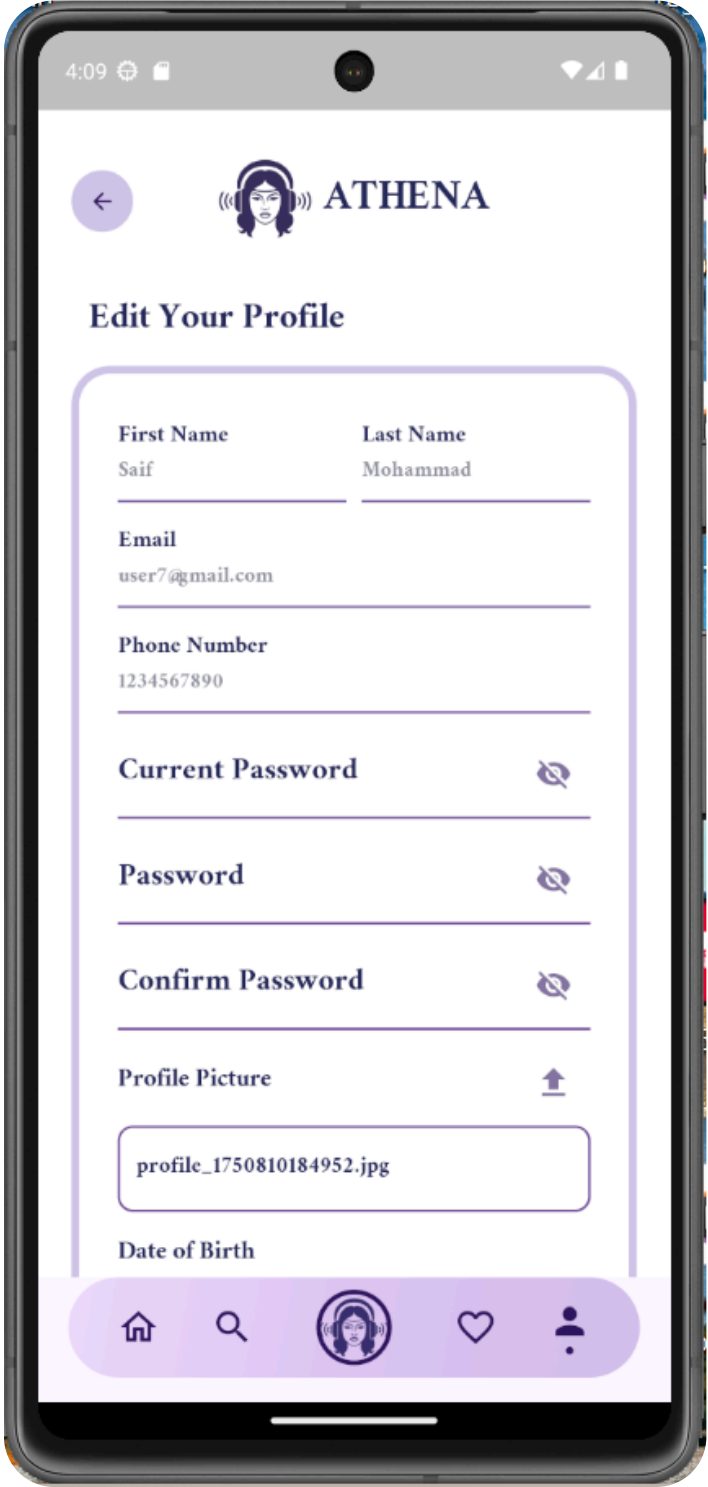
4:09

ATHENA

Edit Your Profile

First Name
Saif

Last Name
Mohammad

Email
user7@gmail.com

Phone Number
1234567890

Current Password

Password

Confirm Password

Profile Picture

profile_1750810184952.jpg

Date of Birth